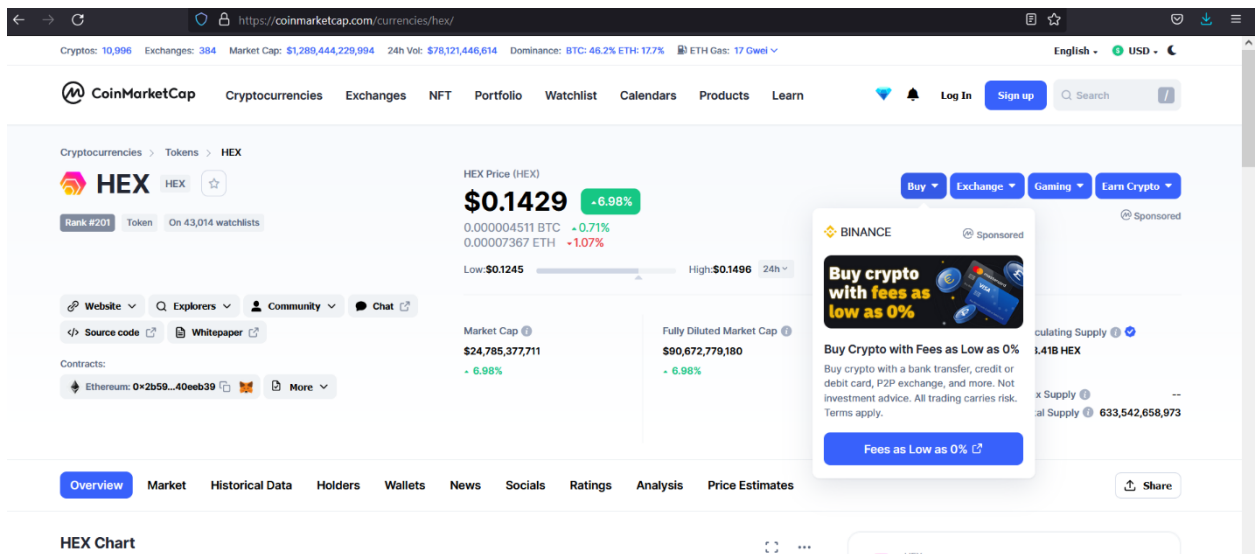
https://coinmarketcap.com/currencies/hex/

Cryptos: 10,996 Exchanges: 384 Market Cap: $1,289,444,229,994 24h Vol: $78,121,446,614 Dominance: BTC: 46.2% ETH: 17.7% ETH Gas: 17 Gwei

English USD

CoinMarketCap Cryptocurrencies Exchanges NFT Portfolio Watchlist Calendars Products Learn Log In Sign up Search /

Cryptocurrencies > Tokens > HEX

HEX HEX

Rank #201 Token On 43,014 watchlists

HEX Price (HEX)

$0.1429 6.98%

0.000004511 BTC 0.71%
0.00007367 ETH 1.07%

Low:$0.1245 High:$0.1496 24h

Buy Exchange Gaming Earn Crypto

Sponsored

Website Explorers Community Chat

Source code Whitepaper

Contracts:

Ethereum: 0x2b59...40eeb39 More

Market Cap
$24,785,377,711
6.98%

Fully Diluted Market Cap
$90,672,779,180
6.98%

BINANCE Sponsored

Buy crypto with fees as low as 0%

Buy Crypto with Fees as Low as 0%

Buy crypto with a bank transfer, credit or debit card, P2P exchange, and more. Not investment advice. All trading carries risk. Terms apply.

Fees as Low as 0%

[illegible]culating Supply
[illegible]3.41B HEX

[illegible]x Supply --
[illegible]tal Supply 633,542,658,973

Overview Market Historical Data Holders Wallets News Socials Ratings Analysis Price Estimates Share

HEX Chart